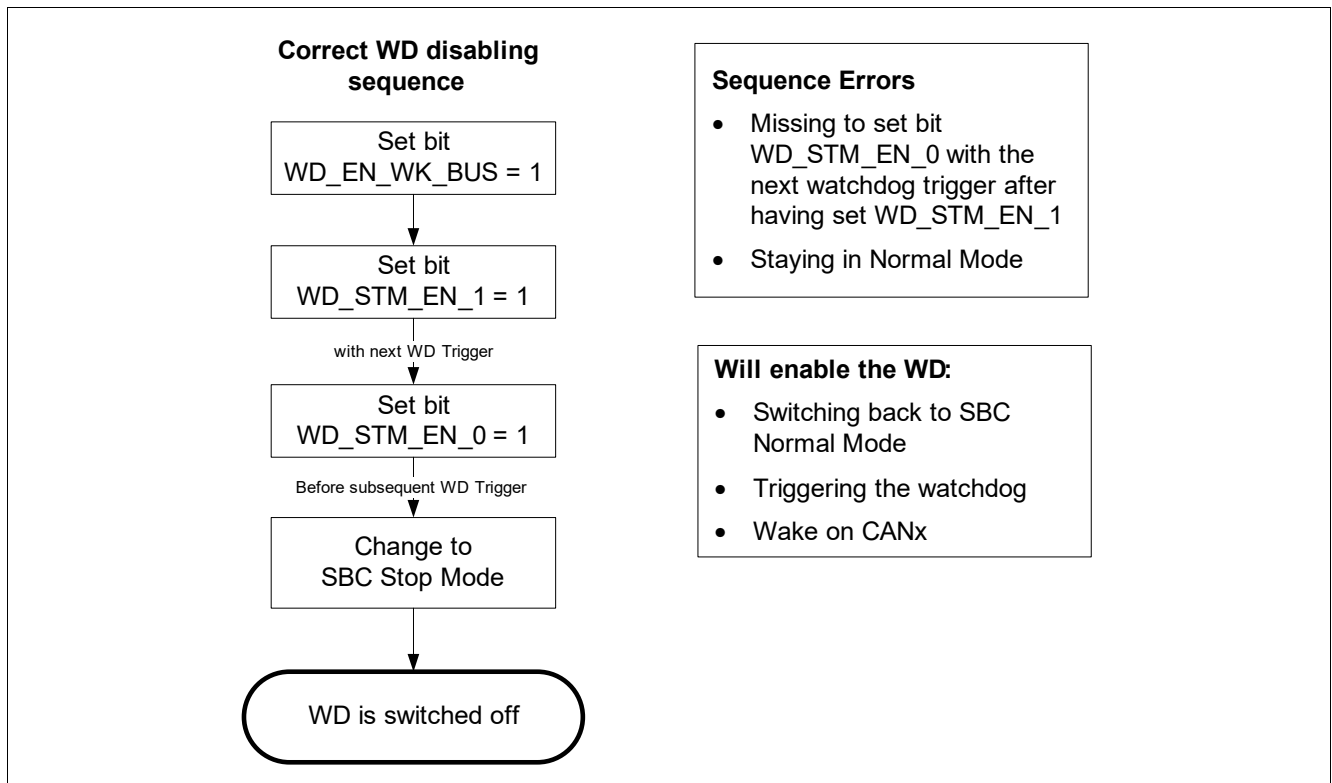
Correct WD disabling sequence

Set bit WD_EN_WK_BUS = 1

Set bit WD_STM_EN_1 = 1

with next WD Trigger

Set bit WD_STM_EN_0 = 1

Before subsequent WD Trigger

Change to SBC Stop Mode

WD is switched off

Sequence Errors

- Missing to set bit WD_STM_EN_0 with the next watchdog trigger after having set WD_STM_EN_1
- Staying in Normal Mode

Will enable the WD:

- Switching back to SBC Normal Mode
- Triggering the watchdog
- Wake on CANx